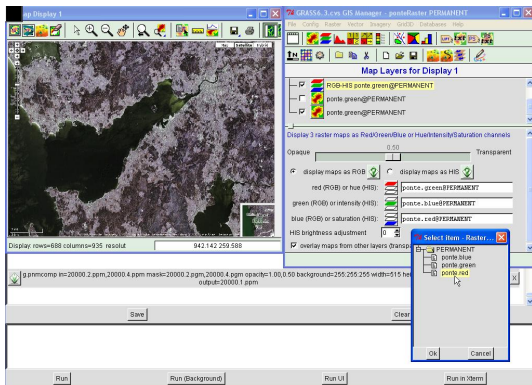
ap Display 1

GRASS6.3.cvs GIS Manager - ponteRaster PERMANENT

File Config Raster Vector Imagery Grid3D Databases Help

Map Layers for Display 1

RGB-HIS ponte.green@PERMANENT

ponte.green@PERMANENT

ponte.green@PERMANENT

Display 3 raster maps as Red/Green/Blue or Hue/Intensity/Saturation channels

Opaque 0.50 Transparent

display maps as RGB

display maps as HIS

red (RGB) or hue (HIS): ponte.green@PERMANENT

green (RGB) or intensity (HIS): ponte.blue@PERMANENT

blue (RGB) or saturation (HIS): ponte.red@PERMANENT

HIS brightness adjustment 0

overlay maps from other layers (transp

Display rows=688 columns=935 resolut

942.142 259.588

g.pnmcomp in=20000.2.ppm,20000.4.ppm mask=20000.2.pgm,20000.4.pgm opacity=1.00,0.50 background=255:255:255 width=515 he output=20000.1.ppm

Save

Clear

Select item - Raster...

PERMANENT

ponte.blue

ponte.green

ponte.red

Ok

Cancel

Run

Run (Background)

Run UI

Run in Xterm